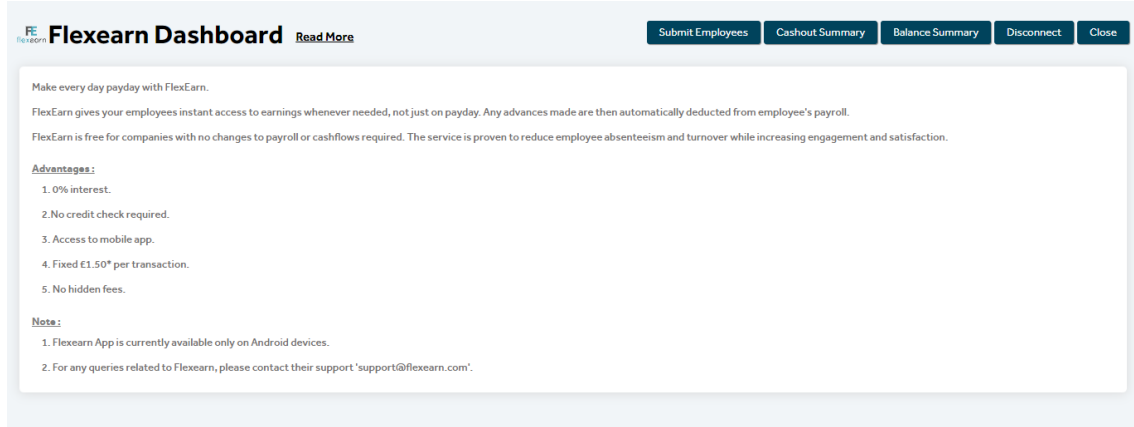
FE flexearn Flexearn Dashboard Read More

Submit Employees Cashout Summary Balance Summary Disconnect Close

Make every day payday with FlexEarn.

FlexEarn gives your employees instant access to earnings whenever needed, not just on payday. Any advances made are then automatically deducted from employee's payroll.

FlexEarn is free for companies with no changes to payroll or cashflows required. The service is proven to reduce employee absenteeism and turnover while increasing engagement and satisfaction.

Advantages :

1. 0% interest.

2.No credit check required.

3. Access to mobile app.

4. Fixed £1.50* per transaction.

5. No hidden fees.

Note :

1. Flexearn App is currently available only on Android devices.

2. For any queries related to Flexearn, please contact their support 'support@flexearn.com'.